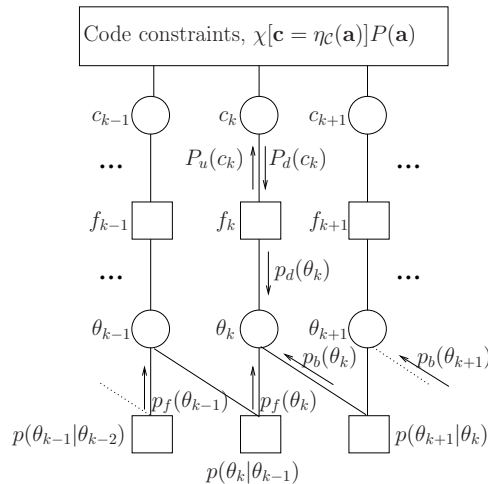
Code constraints, $\chi[\mathbf{c} = \eta_{\mathcal{C}}(\mathbf{a})]P(\mathbf{a})$

$c_{k-1}$ $c_k$ $c_{k+1}$

$P_u(c_k)$ $P_d(c_k)$

...

...

$f_{k-1}$ $f_k$ $f_{k+1}$

$p_d(\theta_k)$

...

...

$\theta_{k-1}$ $\theta_k$ $\theta_{k+1}$

$p_b(\theta_k)$ $p_b(\theta_{k+1})$

$p_f(\theta_{k-1})$ $p_f(\theta_k)$

$p(\theta_{k-1}|\theta_{k-2})$ $p(\theta_{k+1}|\theta_k)$

$p(\theta_k|\theta_{k-1})$